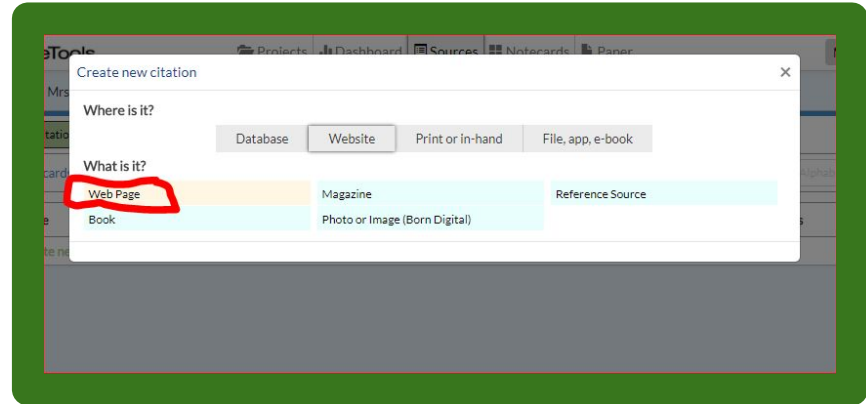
eTools Projects Dashboard Sources Notecards Paper

Mrs

Create new citation ×

Where is it?

Database Website Print or in-hand File, app, e-book

What is it?

Web Page Magazine Reference Source
Book Photo or Image (Born Digital)